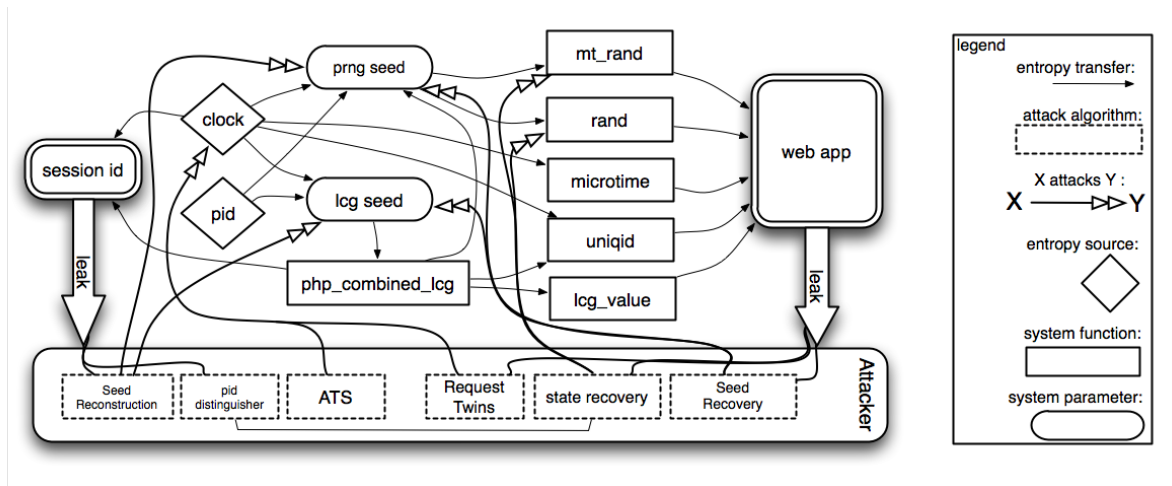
prng seed

mt_rand

clock

rand

session id

web app

microtime

pid

lcg seed

uniqid

leak

php_combined_lcg

lcg_value

leak

Seed Reconstruction

pid distinguisher

ATS

Request Twins

state recovery

Seed Recovery

Attacker

legend

entropy transfer:

attack algorithm:

X attacks Y :

X

Y

entropy source:

system function:

system parameter: